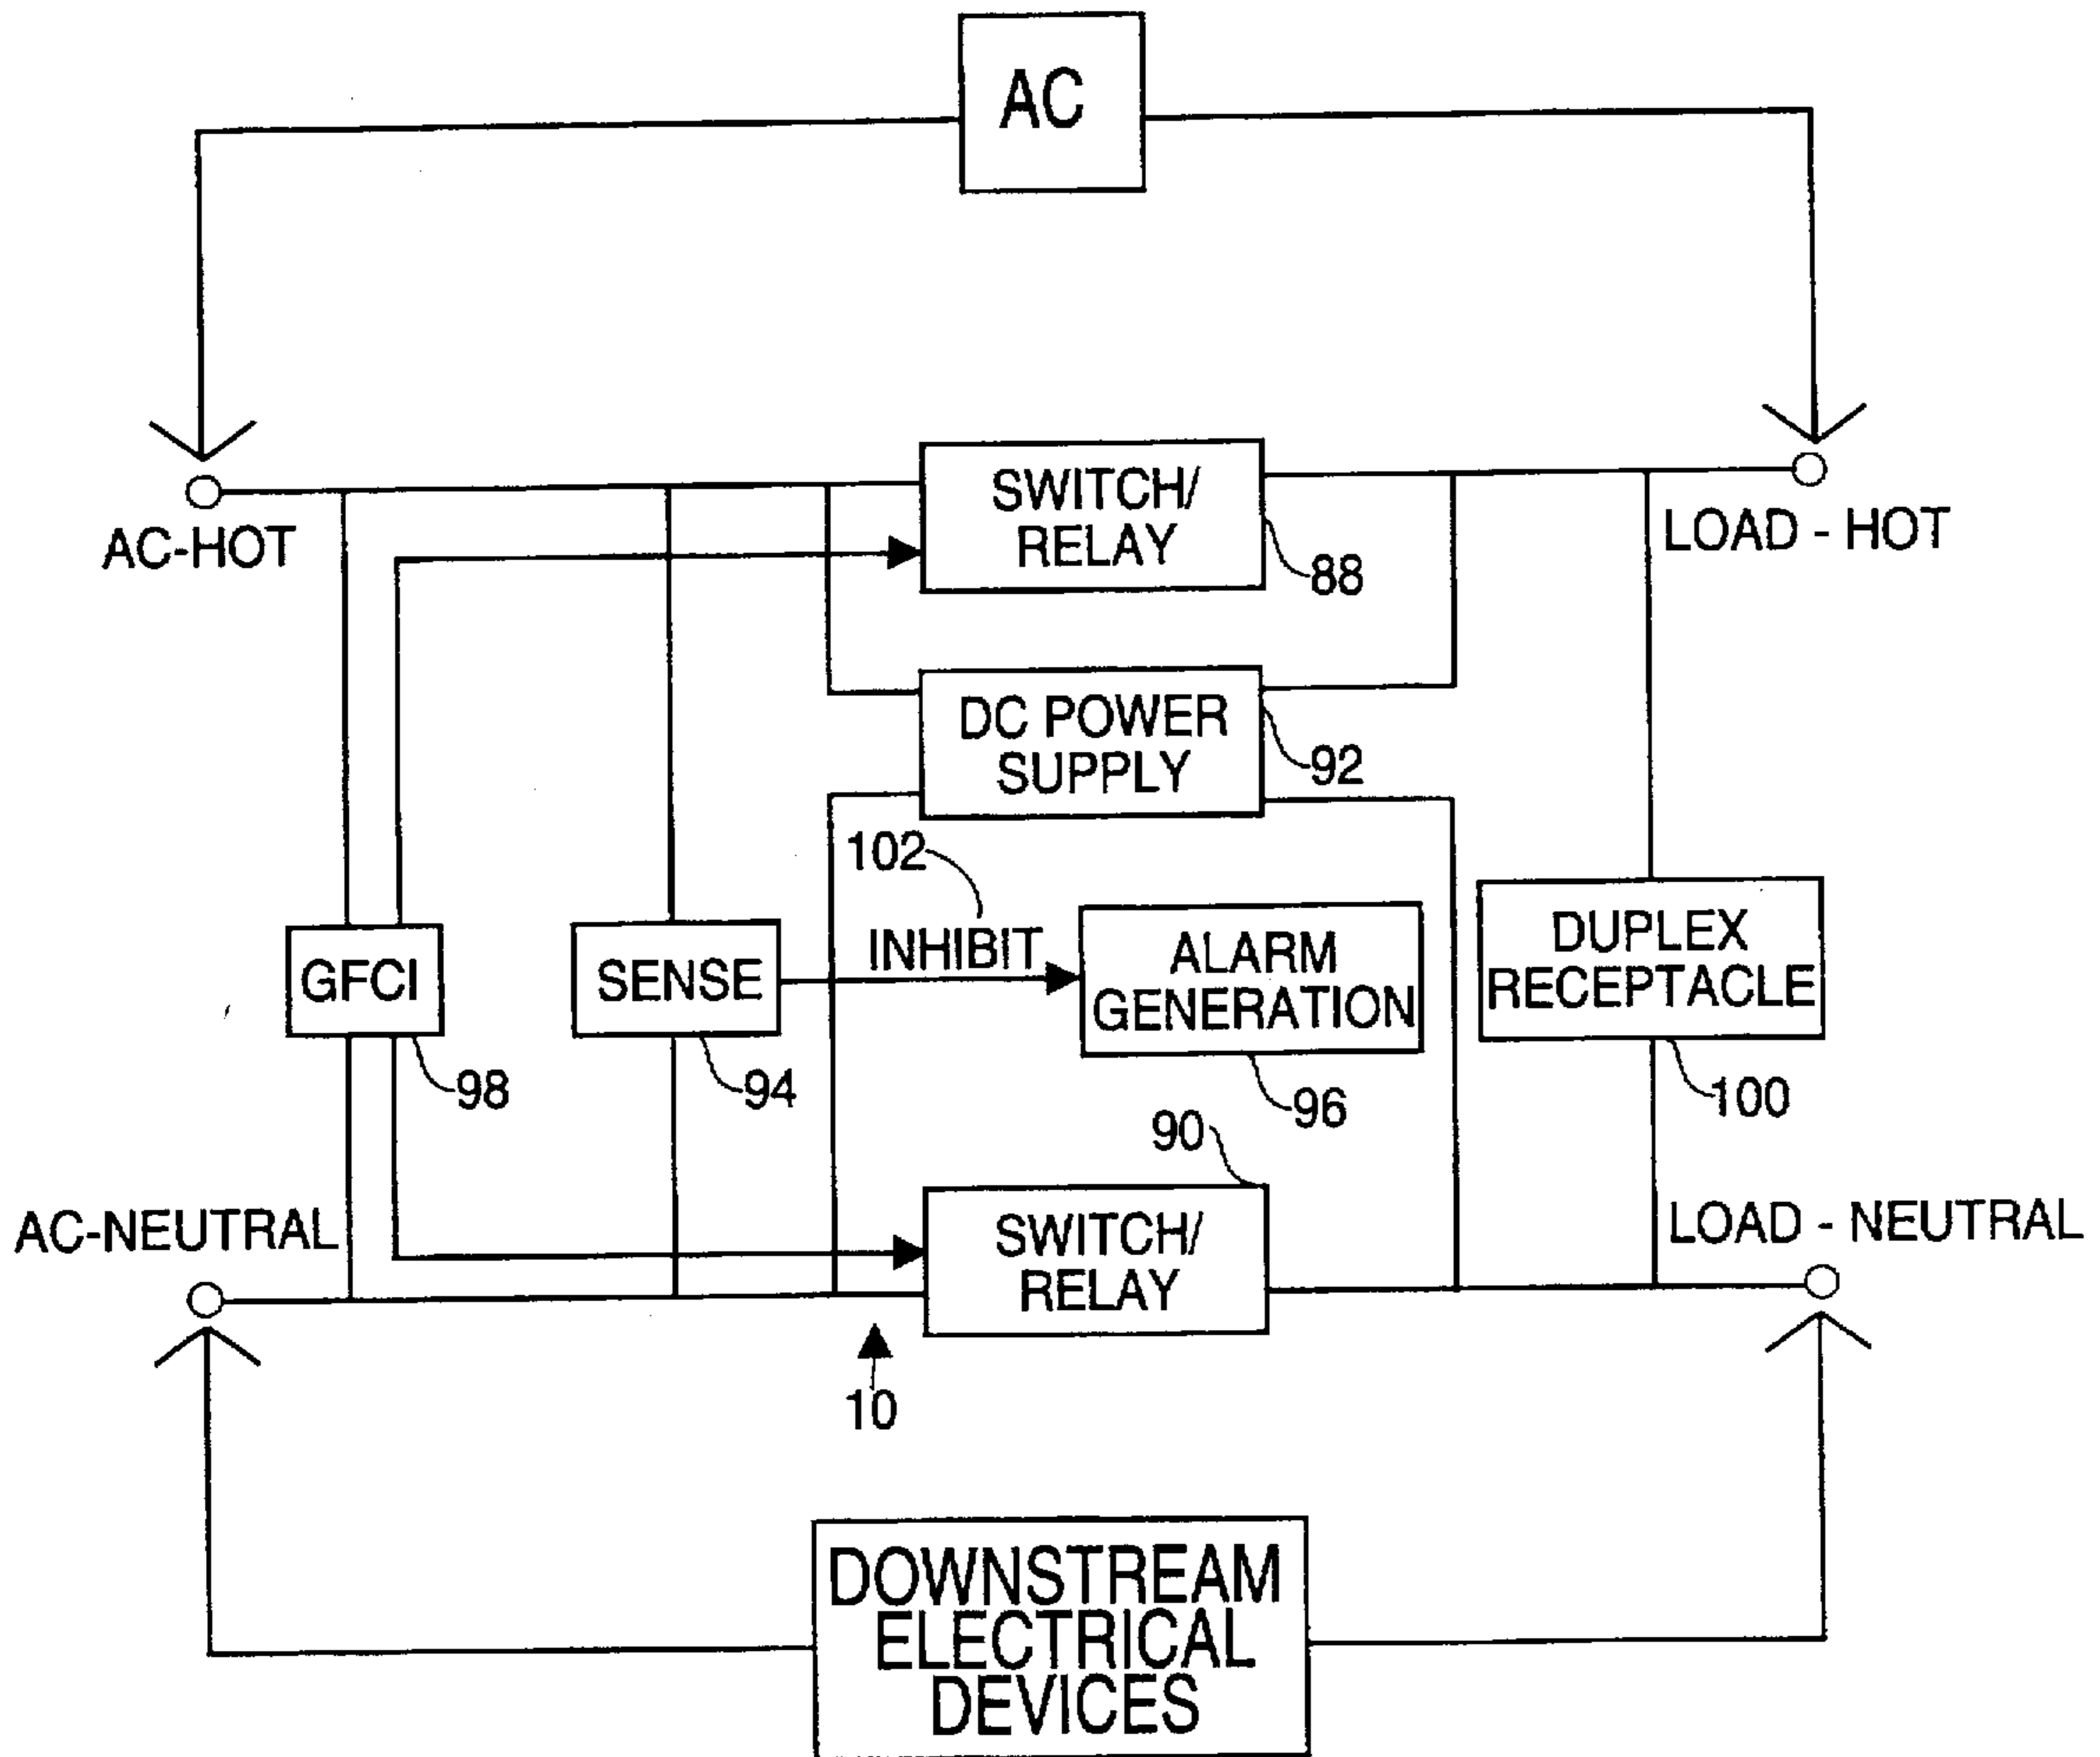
AC

AC-HOT

SWITCH/ RELAY

88

LOAD - HOT

DC POWER SUPPLY

92

102

INHIBIT

GFCI

SENSE

ALARM GENERATION

DUPLEX RECEPTACLE

98

94

96

100

90

AC-NEUTRAL

SWITCH/ RELAY

LOAD - NEUTRAL

10

DOWNSTREAM ELECTRICAL DEVICES